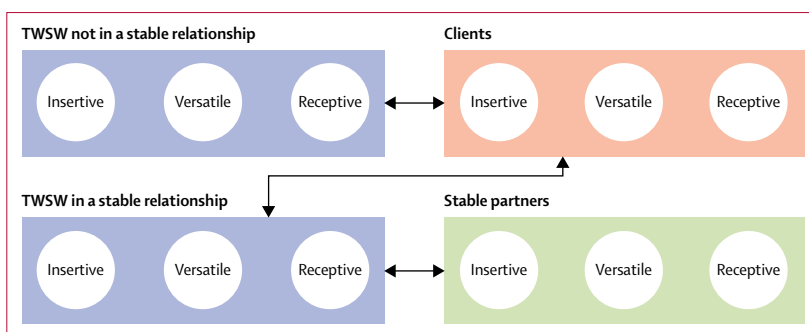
TWSW not in a stable relationship

Insertive

Versatile

Receptive

Clients

Insertive

Versatile

Receptive

TWSW in a stable relationship

Insertive

Versatile

Receptive

Stable partners

Insertive

Versatile

Receptive